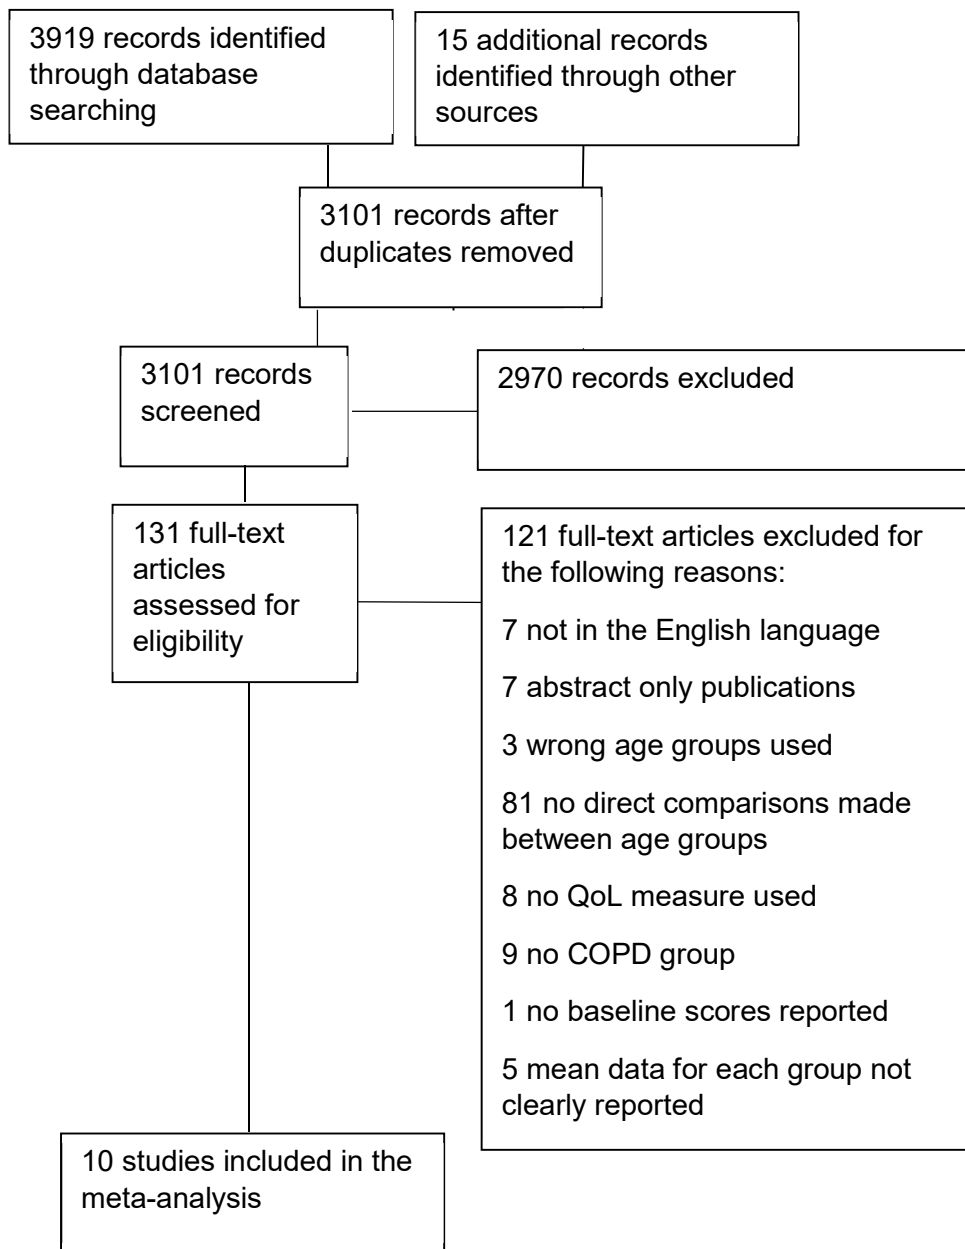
3919 records identified through database searching

15 additional records identified through other sources

3101 records after duplicates removed

3101 records screened

2970 records excluded

131 full-text articles assessed for eligibility

121 full-text articles excluded for the following reasons:

7 not in the English language

7 abstract only publications

3 wrong age groups used

81 no direct comparisons made between age groups

8 no QoL measure used

9 no COPD group

1 no baseline scores reported

5 mean data for each group not clearly reported

10 studies included in the meta-analysis